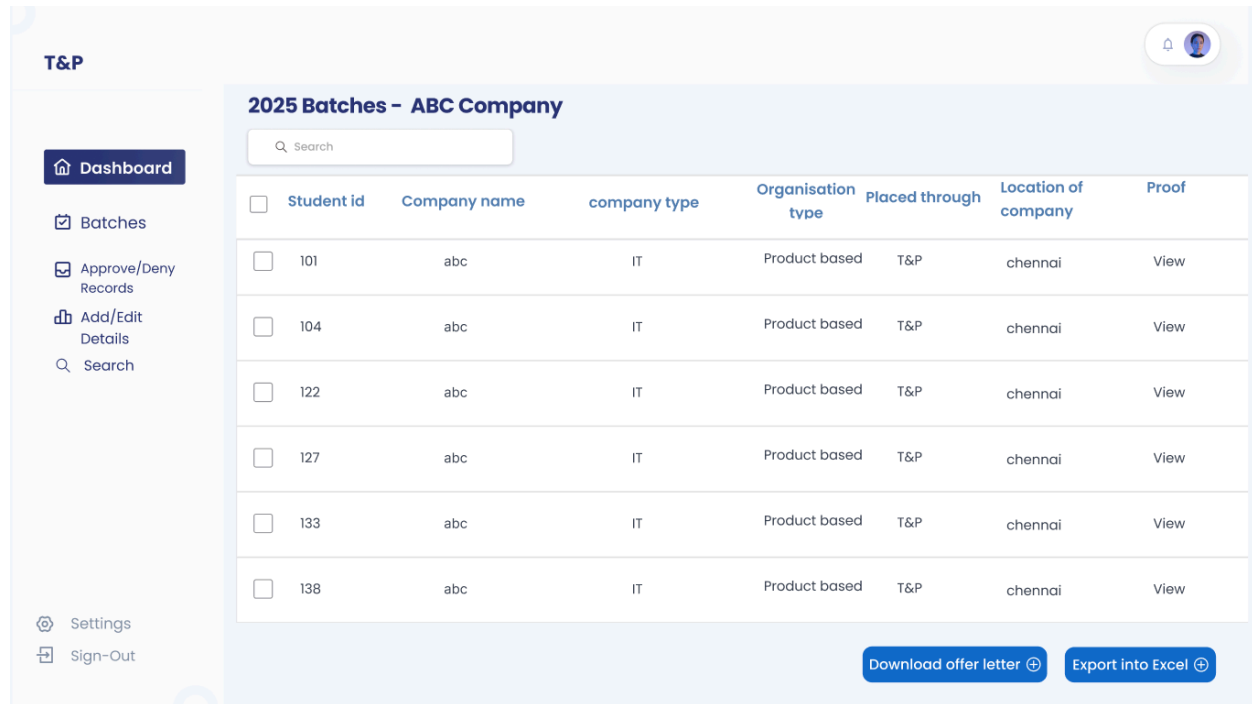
T&P

Dashboard

Batches

Approve/Deny Records

Add/Edit Details

Search

Settings

Sign-Out

2025 Batches - ABC Company

Search

| | Student id | Company name | company type | Organisation type | Placed through | Location of company | Proof |
|---|---|---|---|---|---|---|---|
| | 101 | abc | IT | Product based | T&P | chennai | View |
| | 104 | abc | IT | Product based | T&P | chennai | View |
| | 122 | abc | IT | Product based | T&P | chennai | View |
| | 127 | abc | IT | Product based | T&P | chennai | View |
| | 133 | abc | IT | Product based | T&P | chennai | View |
| | 138 | abc | IT | Product based | T&P | chennai | View |

Download offer letter

Export into Excel